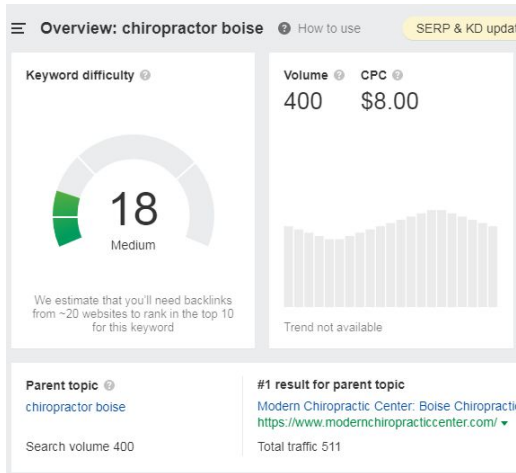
Overview: chiropractor boise How to use SERP & KD updat

Keyword difficulty

18
Medium

We estimate that you'll need backlinks from ~20 websites to rank in the top 10 for this keyword

Volume 400
CPC $8.00

Trend not available

Parent topic
chiropractor boise
Search volume 400

#1 result for parent topic
Modern Chiropractic Center: Boise Chiropracti
https://www.modernchiropracticcenter.com/
Total traffic 511